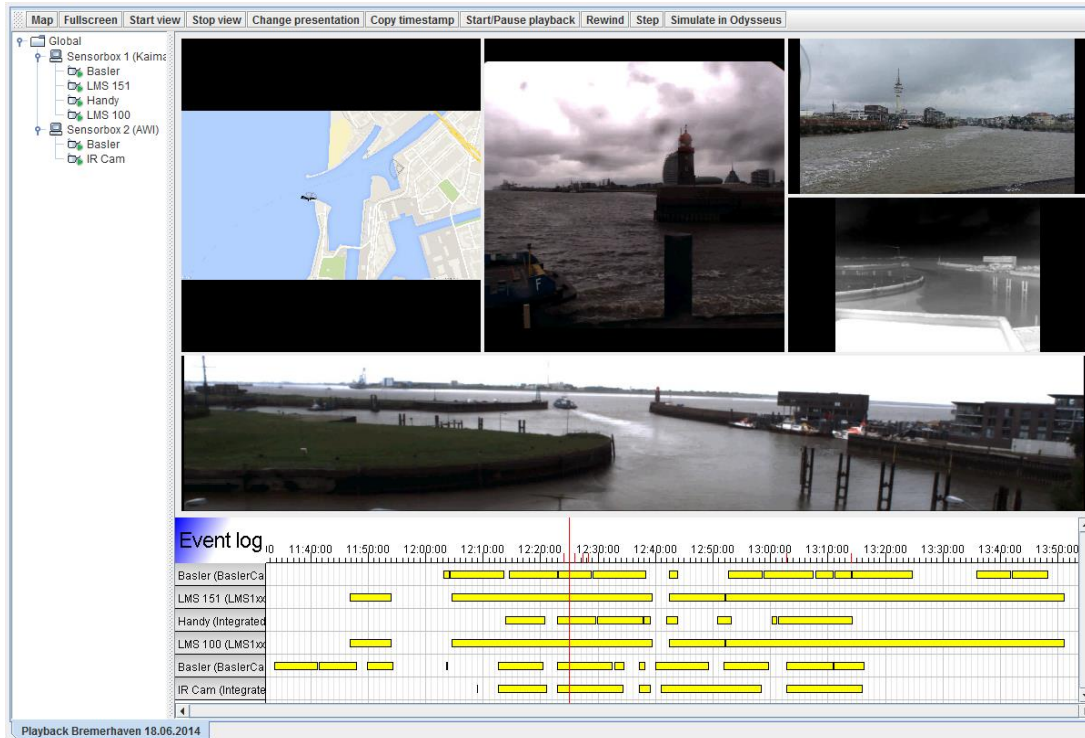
Map | Fullscreen | Start view | Stop view | Change presentation | Copy timestamp | Start/Pause playback | Rewind | Step | Simulate in Odysseus

Global
Sensorbox 1 (Kaima
Basler
LMS 151
Handy
LMS 100
Sensorbox 2 (AWI)
Basler
IR Cam

Event log
0 11:40:00 11:50:00 12:00:00 12:10:00 12:20:00 12:30:00 12:40:00 12:50:00 13:00:00 13:10:00 13:20:00 13:30:00 13:40:00 13:50:00

Basler (BaslerCa
LMS 151 (LMS1xx
Handy (Integrated
LMS 100 (LMS1xx
Basler (BaslerCa
IR Cam (Integrate

Playback Bremerhaven 18.06.2014